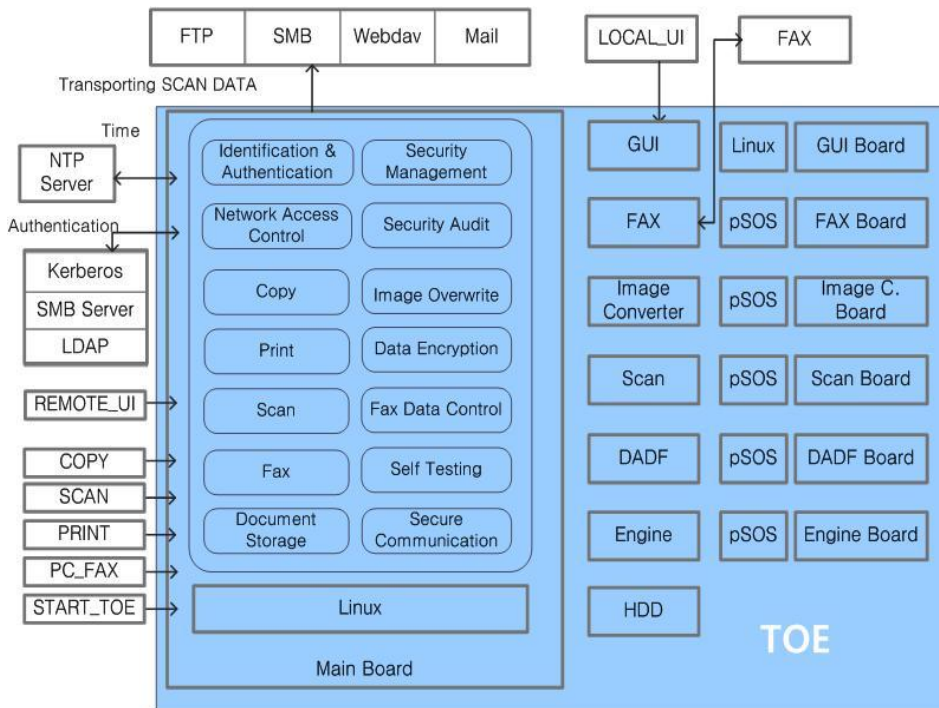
| FTP | SMB | Webdav | Mail |
|---|---|---|---|

Transporting SCAN DATA

LOCAL_UI

FAX

Time

NTP Server

Authentication

Kerberos

SMB Server

LDAP

REMOTE_UI

COPY

SCAN

PRINT

PC_FAX

START_TOE

Identification & Authentication

Security Management

Network Access Control

Security Audit

Copy

Image Overwrite

Print

Data Encryption

Scan

Fax Data Control

Fax

Self Testing

Document Storage

Secure Communication

Linux

Main Board

GUI

Linux

GUI Board

FAX

pSOS

FAX Board

Image Converter

pSOS

Image C. Board

Scan

pSOS

Scan Board

DADF

pSOS

DADF Board

Engine

pSOS

Engine Board

HDD

TOE